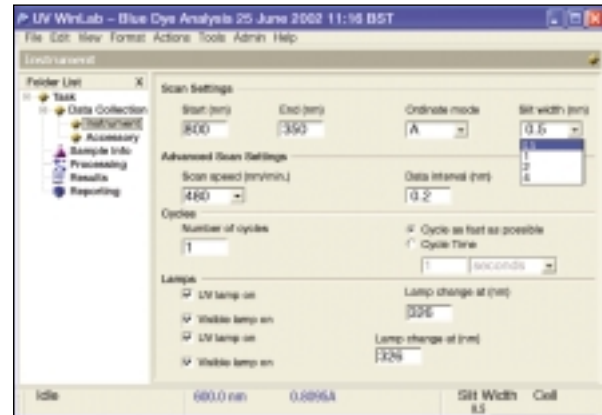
UV WinLab – Blue Dye Analysis 25 June 2002 11:16 BST

File Edit View Format Actions Tools Admin Help

Instrument

Folder List X

Task
Data Collection
Instrument
Accessory
Sample Info
Processing
Results
Reporting

Scan Settings

Start (nm) 800
End (nm) 350
Ordinate mode A
Slit width (nm) 0.5
0.5
1
2
4

Advanced Scan Settings

Scan speed (nm/min.) 480
Data interval (nm) 0.2

Cycles

Number of cycles 1
Cycle as fast as possible
Cycle Time
1 seconds

Lamps

UV lamp on
Visible lamp on
Lamp change at (nm) 326
UV lamp on
Visible lamp on
Lamp change at (nm) 326

Idle 680.0 nm 0.8895A Slit Width 0.5 Cell